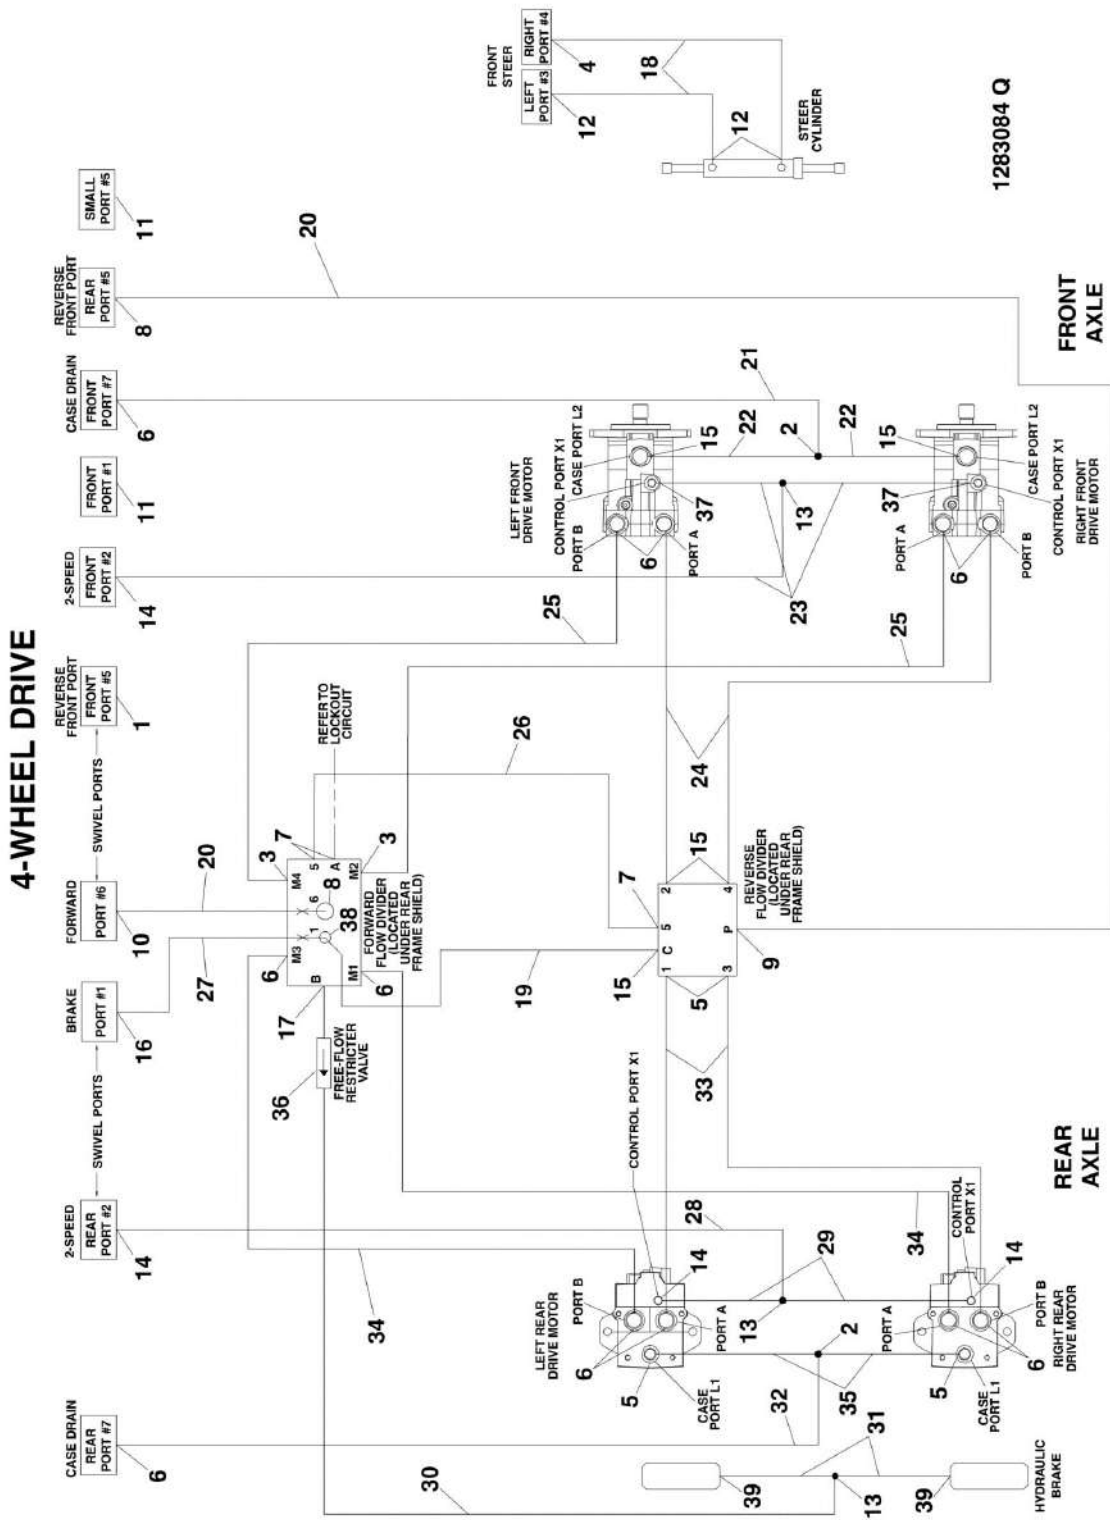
4-WHEEL DRIVE

CASE DRAIN
REAR PORT #7
6

2-SPEED
REAR PORT #2
14

SWIVEL PORTS

BRAKE
PORT #1
16

FORWARD
PORT #6
10

SWIVEL PORTS

REVERSE FRONT PORT
FRONT PORT #5
1

2-SPEED
FRONT PORT #2
14

FRONT PORT #1
11

CASE DRAIN
FRONT PORT #7
6

REVERSE FRONT PORT
REAR PORT #5
8

SMALL PORT #5
11

FRONT STEER
LEFT PORT #3
12
RIGHT PORT #4
4
18
12
STEER CYLINDER

1283084 Q

20
27
36
FREE-FLOW RESTRICTER VALVE
17
6
3
7
M4
5
A
8
M2
3
6
1
38
M3
B
M1
6
FORWARD FLOW DIVIDER (LOCATED UNDER REAR FRAME SHIELD)
REFER TO LOCKOUT CIRCUIT
26
19
15
1
C
5
2
7
15
4
P
3
9
5
REVERSE FLOW DIVIDER (LOCATED UNDER REAR FRAME SHIELD)
33
24
25
25
23
13
37
6
PORT B
PORT A
CONTROL PORT X1
CASE PORT L2
LEFT FRONT DRIVE MOTOR
15
22
2
22
21
20
15
CASE PORT L2
CONTROL PORT X1
37
PORT A
6
PORT B
RIGHT FRONT DRIVE MOTOR

FRONT AXLE

REAR AXLE

34
28
CONTROL PORT X1
14
PORT B
29
13
PORT A
LEFT REAR DRIVE MOTOR
6
5
CASE PORT L1
34
CONTROL PORT X1
14
PORT A
PORT B
2
35
6
5
CASE PORT L1
RIGHT REAR DRIVE MOTOR
32
30
31
39
13
39
HYDRAULIC BRAKE